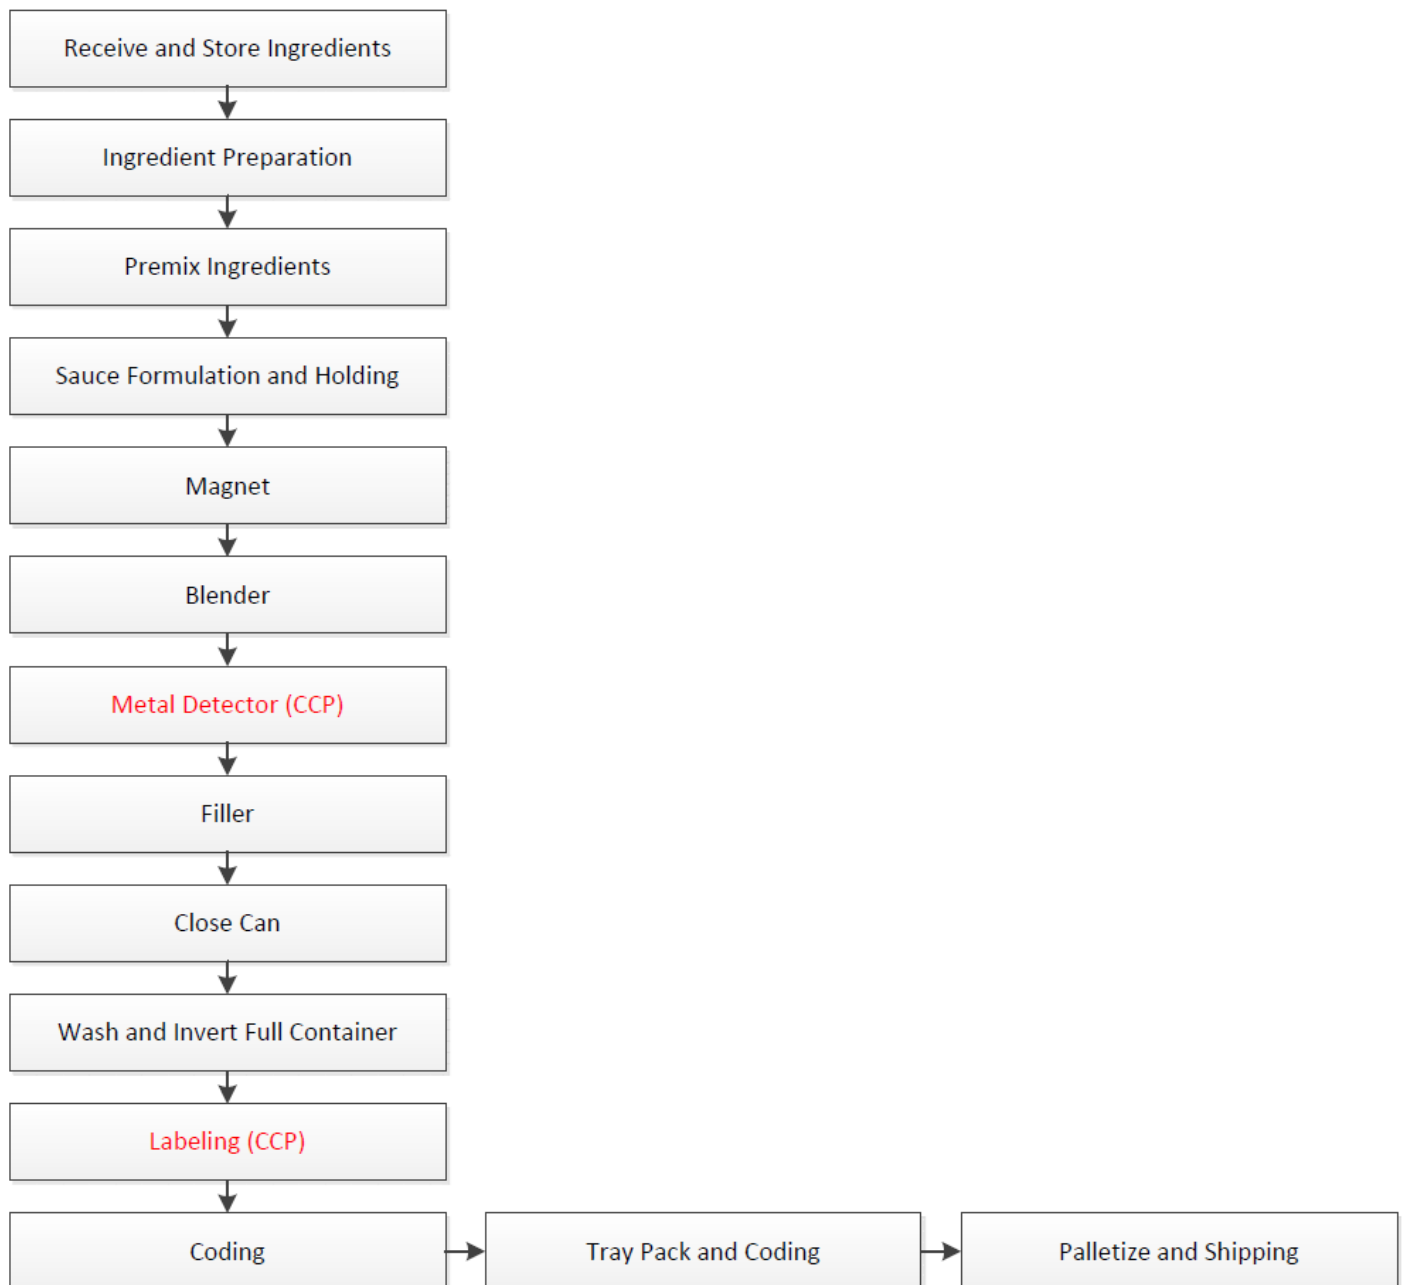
Receive and Store Ingredients

Ingredient Preparation

Premix Ingredients

Sauce Formulation and Holding

Magnet

Blender

Metal Detector (CCP)

Filler

Close Can

Wash and Invert Full Container

Labeling (CCP)

Coding

Tray Pack and Coding

Palletize and Shipping